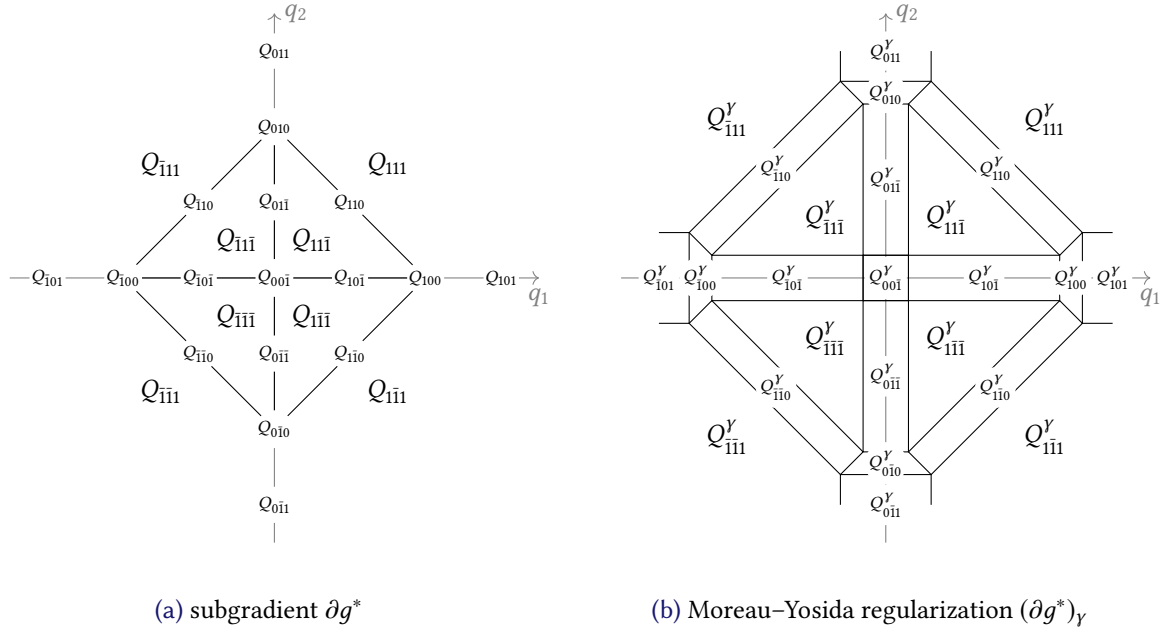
$q_2$
$Q_{011}$
$Q_{010}$
$Q_{\bar{1}11}$
$Q_{111}$
$Q_{\bar{1}10}$
$Q_{01\bar{1}}$
$Q_{110}$
$Q_{\bar{1}1\bar{1}}$
$Q_{11\bar{1}}$
$Q_{\bar{1}01}$
$Q_{\bar{1}00}$
$Q_{\bar{1}0\bar{1}}$
$Q_{00\bar{1}}$
$Q_{10\bar{1}}$
$Q_{100}$
$Q_{101}$
$q_1$
$Q_{\bar{1}\bar{1}\bar{1}}$
$Q_{1\bar{1}\bar{1}}$
$Q_{\bar{1}\bar{1}0}$
$Q_{0\bar{1}\bar{1}}$
$Q_{1\bar{1}0}$
$Q_{\bar{1}\bar{1}1}$
$Q_{1\bar{1}1}$
$Q_{0\bar{1}0}$
$Q_{0\bar{1}1}$

(a) subgradient $\partial g^*$

$q_2$
$Q^{\gamma}_{011}$
$Q^{\gamma}_{010}$
$Q^{\gamma}_{\bar{1}11}$
$Q^{\gamma}_{111}$
$Q^{\gamma}_{\bar{1}10}$
$Q^{\gamma}_{01\bar{1}}$
$Q^{\gamma}_{110}$
$Q^{\gamma}_{\bar{1}1\bar{1}}$
$Q^{\gamma}_{11\bar{1}}$
$Q^{\gamma}_{\bar{1}01}$
$Q^{\gamma}_{\bar{1}00}$
$Q^{\gamma}_{\bar{1}0\bar{1}}$
$Q^{\gamma}_{00\bar{1}}$
$Q^{\gamma}_{10\bar{1}}$
$Q^{\gamma}_{100}$
$Q^{\gamma}_{101}$
$q_1$
$Q^{\gamma}_{\bar{1}\bar{1}\bar{1}}$
$Q^{\gamma}_{1\bar{1}\bar{1}}$
$Q^{\gamma}_{0\bar{1}\bar{1}}$
$Q^{\gamma}_{\bar{1}\bar{1}0}$
$Q^{\gamma}_{1\bar{1}0}$
$Q^{\gamma}_{\bar{1}\bar{1}1}$
$Q^{\gamma}_{1\bar{1}1}$
$Q^{\gamma}_{0\bar{1}0}$
$Q^{\gamma}_{0\bar{1}1}$

(b) Moreau–Yosida regularization $(\partial g^*)_\gamma$